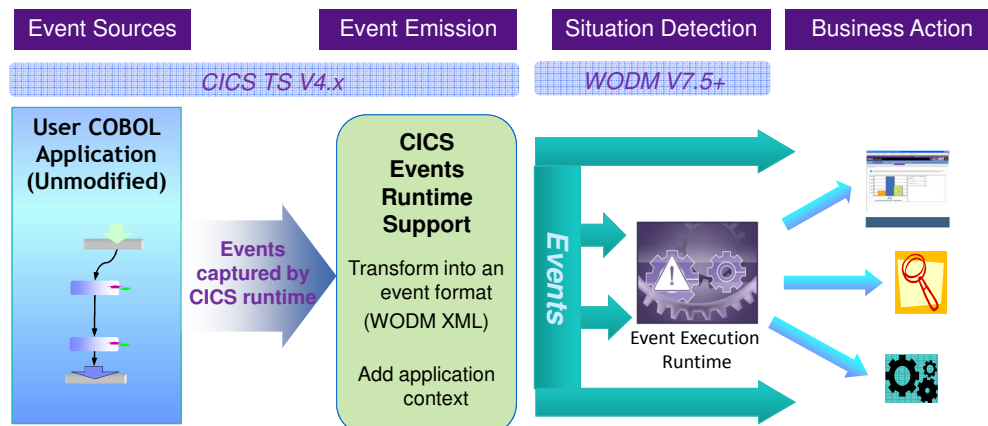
Event Sources

Event Emission

Situation Detection

Business Action

CICS TS V4.x

WODM V7.5+

User COBOL Application (Unmodified)

Events captured by CICS runtime

CICS Events Runtime Support

Transform into an event format (WODM XML)

Add application context

Events

Event Execution Runtime